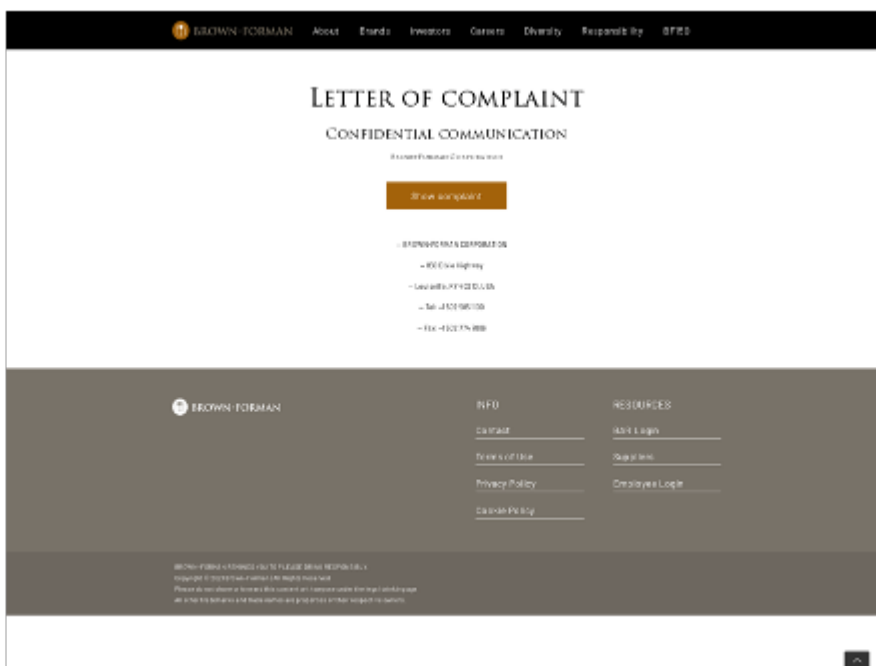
BROWN-FORMAN About Brands Investors Careers Diversity Responsibility GFIEO

LETTER OF COMPLAINT

CONFIDENTIAL COMMUNICATION

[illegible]

Show complaint

– BROWN-FORMAN CORPORATION

– 850 Dixie Highway

– Louisville, KY 40210, US

– Tel: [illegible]

– Fax: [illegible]

BROWN-FORMAN

INFO

Contact

Terms of Use

Privacy Policy

Cookie Policy

RESOURCES

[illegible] Login

Suppliers

Employee Login

BROWN-FORMAN ADVANCES YOU TO PLEASE DRINK RESPONSIBLY

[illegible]

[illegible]

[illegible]